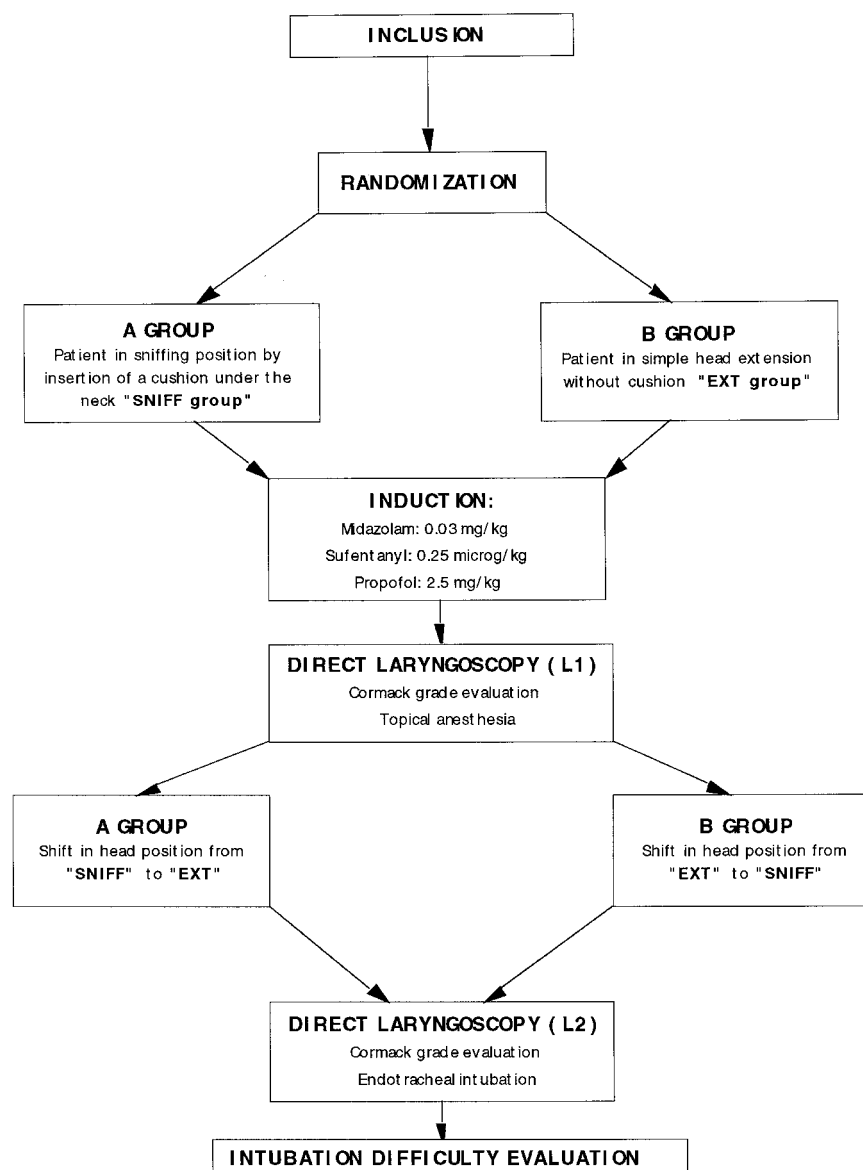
INCLUSION

RANDOMIZATION

A GROUP
Patient in sniffing position by insertion of a cushion under the neck "SNIFF group"

B GROUP
Patient in simple head extension without cushion "EXT group"

INDUCTION:
Midazolam: 0.03 mg/kg
Sufentanyl: 0.25 microg/kg
Propofol: 2.5 mg/kg

DIRECT LARYNGOSCOPY (L1)
Cormack grade evaluation
Topical anesthesia

A GROUP
Shift in head position from "SNIFF" to "EXT"

B GROUP
Shift in head position from "EXT" to "SNIFF"

DIRECT LARYNGOSCOPY (L2)
Cormack grade evaluation
Endotracheal intubation

INTUBATION DIFFICULTY EVALUATION